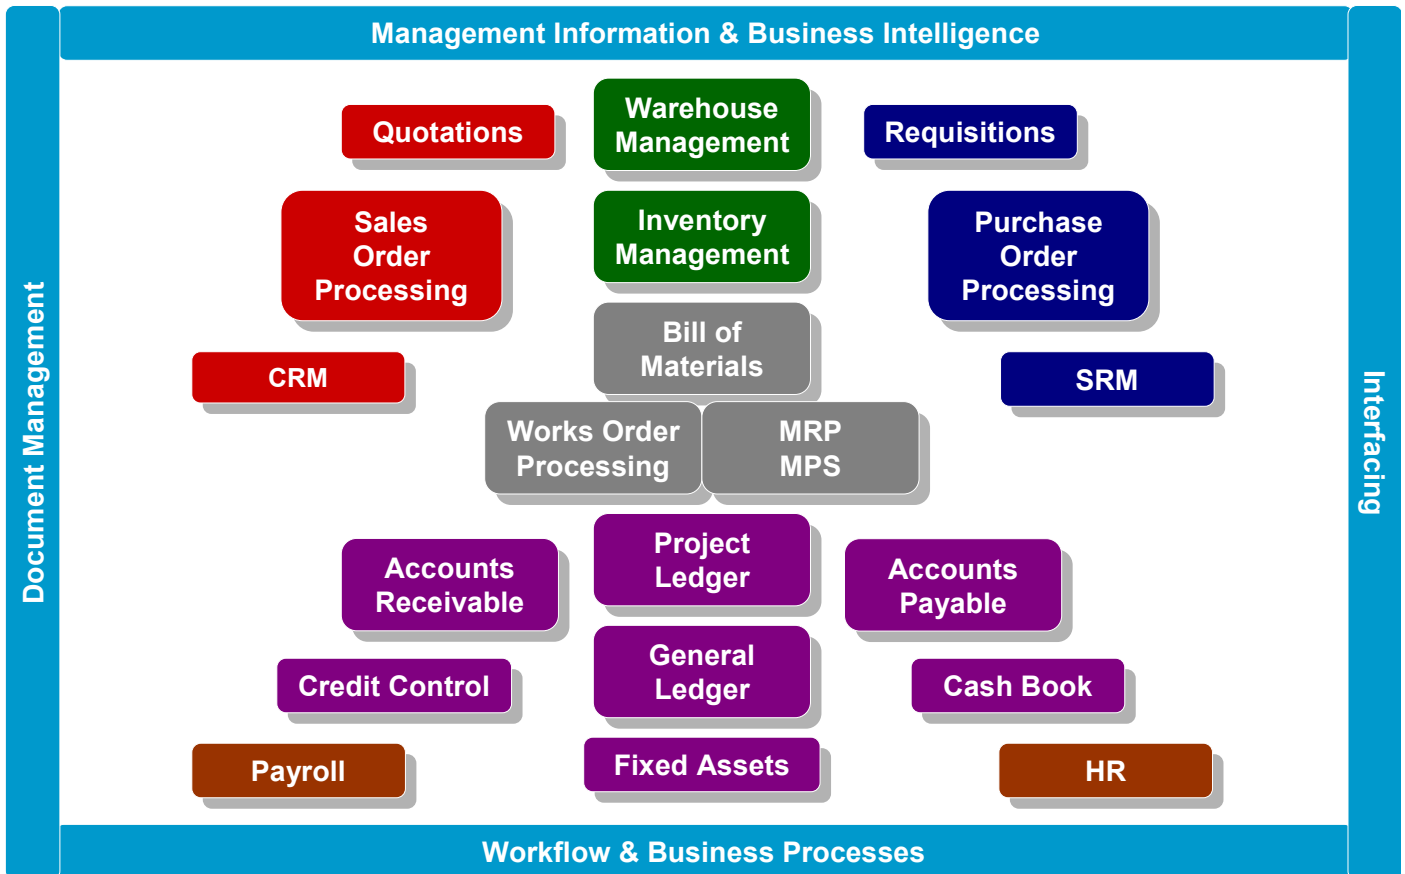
Management Information & Business Intelligence

Document Management

Interfacing

Quotations

Warehouse Management

Requisitions

Sales Order Processing

Inventory Management

Purchase Order Processing

Bill of Materials

CRM

SRM

Works Order Processing

MRP MPS

Accounts Receivable

Project Ledger

Accounts Payable

General Ledger

Credit Control

Cash Book

Payroll

Fixed Assets

HR

Workflow & Business Processes